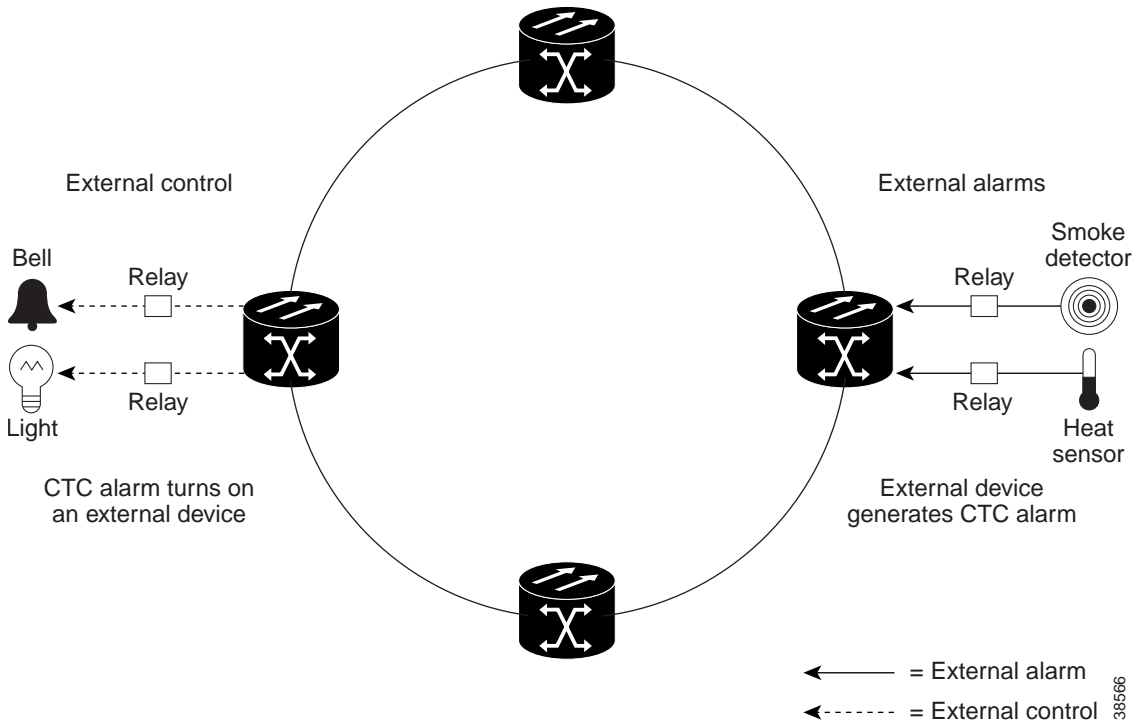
External control

External alarms

Bell

Relay

Relay

Smoke detector

Relay

Relay

Light

Heat sensor

CTC alarm turns on an external device

External device generates CTC alarm

= External alarm

= External control

38566